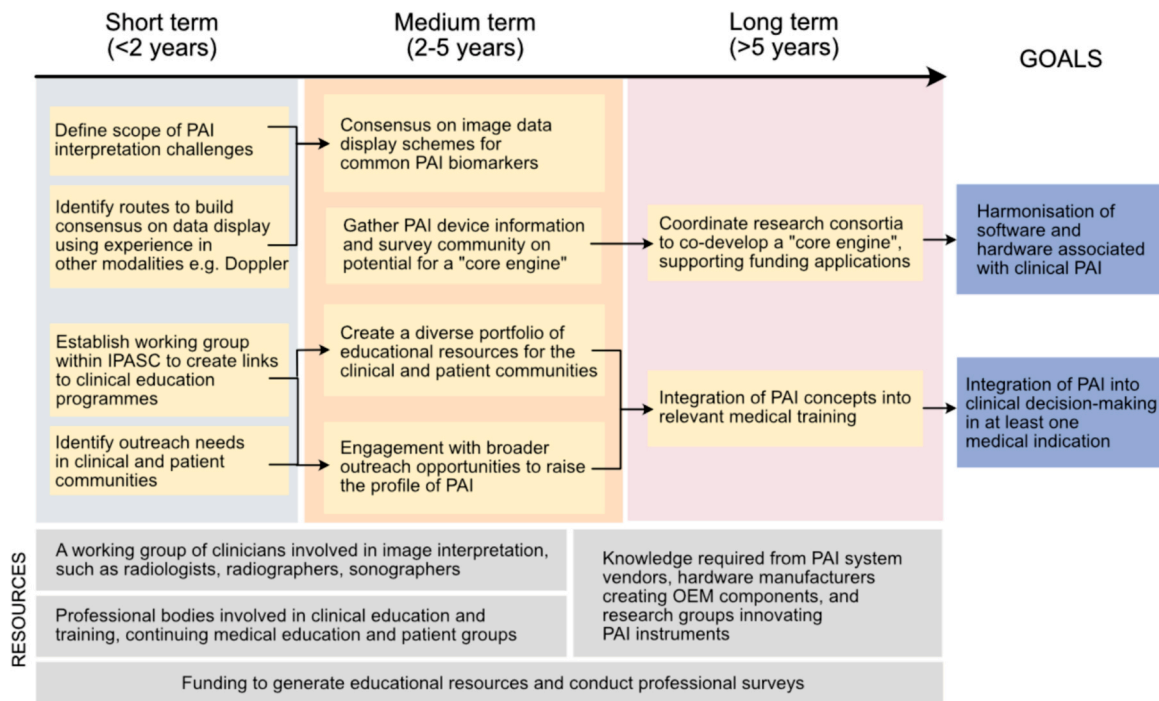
Short term
(<2 years)

Medium term
(2-5 years)

Long term
(>5 years)

GOALS

Define scope of PAI interpretation challenges

Identify routes to build consensus on data display using experience in other modalities e.g. Doppler

Establish working group within IPASC to create links to clinical education programmes

Identify outreach needs in clinical and patient communities

Consensus on image data display schemes for common PAI biomarkers

Gather PAI device information and survey community on potential for a "core engine"

Create a diverse portfolio of educational resources for the clinical and patient communities

Engagement with broader outreach opportunities to raise the profile of PAI

Coordinate research consortia to co-develop a "core engine", supporting funding applications

Integration of PAI concepts into relevant medical training

Harmonisation of software and hardware associated with clinical PAI

Integration of PAI into clinical decision-making in at least one medical indication

RESOURCES

A working group of clinicians involved in image interpretation, such as radiologists, radiographers, sonographers

Professional bodies involved in clinical education and training, continuing medical education and patient groups

Knowledge required from PAI system vendors, hardware manufacturers creating OEM components, and research groups innovating PAI instruments

Funding to generate educational resources and conduct professional surveys